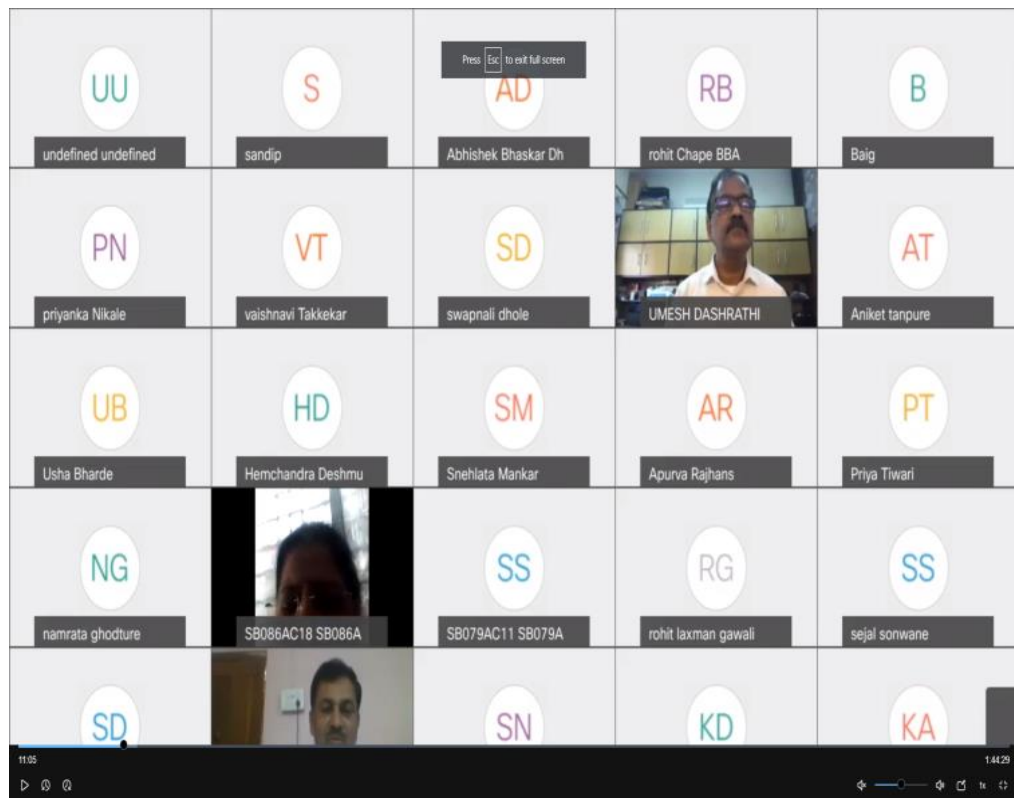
UU
undefined undefined

S
sandip

Press Esc to exit full screen

AD
Abhishek Bhaskar Dh

RB
rohit Chape BBA

B
Baig

PN
priyanka Nikale

VT
vaishnavi Takkekar

SD
swapnali dhole

UMESH DASHRATHI

AT
Aniket tanpure

UB
Usha Bharde

HD
Hemchandra Deshmu

SM
Snehlata Mankar

AR
Apurva Rajhans

PT
Priya Tiwari

NG
namrata ghodture

SB086AC18 SB086A

SS
SB079AC11 SB079A

RG
rohit laxman gawali

SS
sejal sonwane

SD

SN

KD

KA

11:05
1:44:29
1x